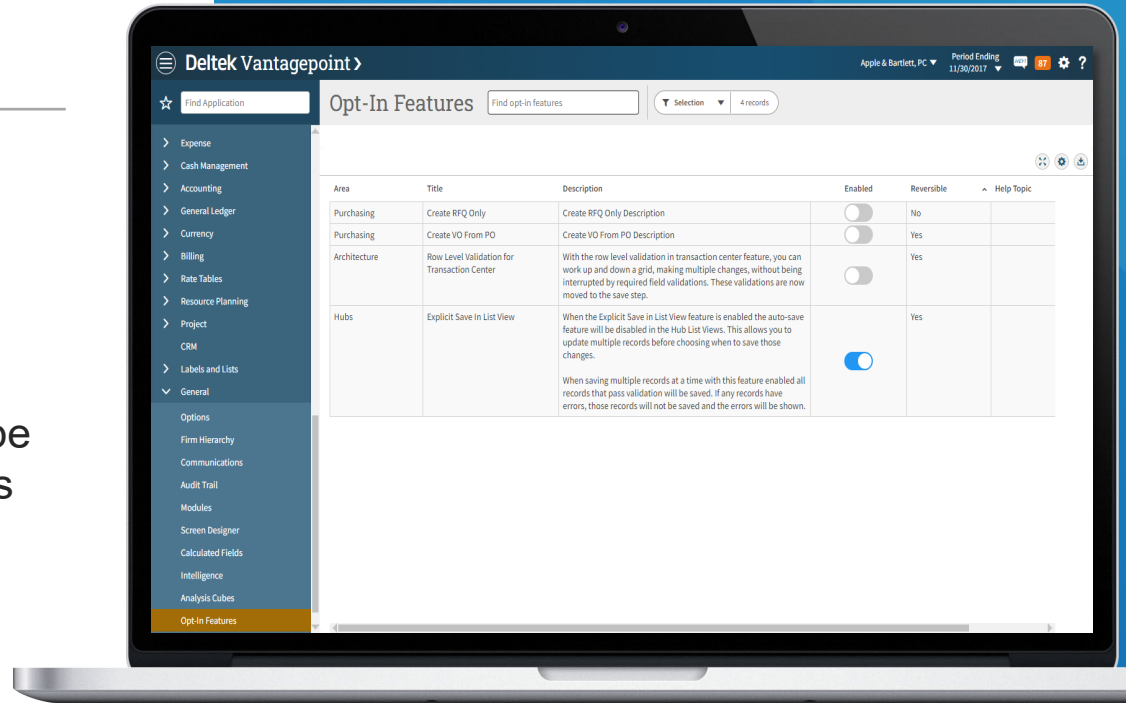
be
s

Deltek Vantagepoint ›

Apple & Bartlett, PC ▼ Period Ending 11/30/2017 ▼ 87 ?

Find Application

Expense
Cash Management
Accounting
General Ledger
Currency
Billing
Rate Tables
Resource Planning
Project
CRM
Labels and Lists
General
Options
Firm Hierarchy
Communications
Audit Trail
Modules
Screen Designer
Calculated Fields
Intelligence
Analysis Cubes
Opt-In Features

Opt-In Features

Find opt-in features

Selection ▼ 4 records

| Area | Title | Description | Enabled | Reversible | Help Topic |
|---|---|---|---|---|---|
| Purchasing | Create RFQ Only | Create RFQ Only Description | | No | |
| Purchasing | Create VO From PO | Create VO From PO Description | | Yes | |
| Architecture | Row Level Validation for Transaction Center | With the row level validation in transaction center feature, you can work up and down a grid, making multiple changes, without being interrupted by required field validations. These validations are now moved to the save step. | | Yes | |
| Hubs | Explicit Save In List View | When the Explicit Save in List View feature is enabled the auto-save feature will be disabled in the Hub List Views. This allows you to update multiple records before choosing when to save those changes. When saving multiple records at a time with this feature enabled all records that pass validation will be saved. If any records have errors, those records will not be saved and the errors will be shown. | | Yes | |